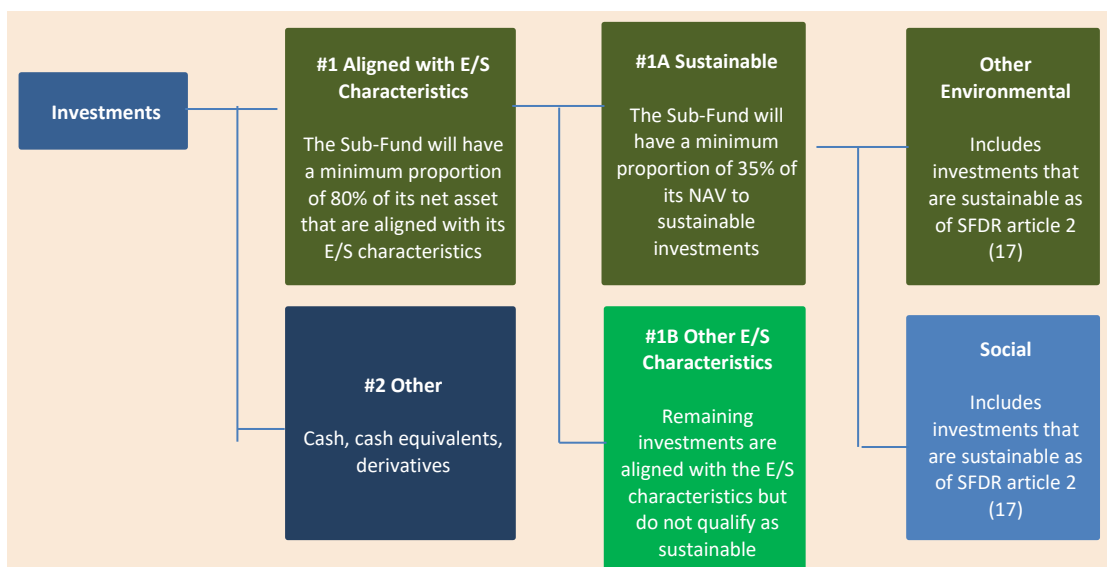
Investments

#1 Aligned with E/S Characteristics

The Sub-Fund will have a minimum proportion of 80% of its net asset that are aligned with its E/S characteristics

#2 Other

Cash, cash equivalents, derivatives

#1A Sustainable

The Sub-Fund will have a minimum proportion of 35% of its NAV to sustainable investments

#1B Other E/S Characteristics

Remaining investments are aligned with the E/S characteristics but do not qualify as sustainable

Other Environmental

Includes investments that are sustainable as of SFDR article 2 (17)

Social

Includes investments that are sustainable as of SFDR article 2 (17)